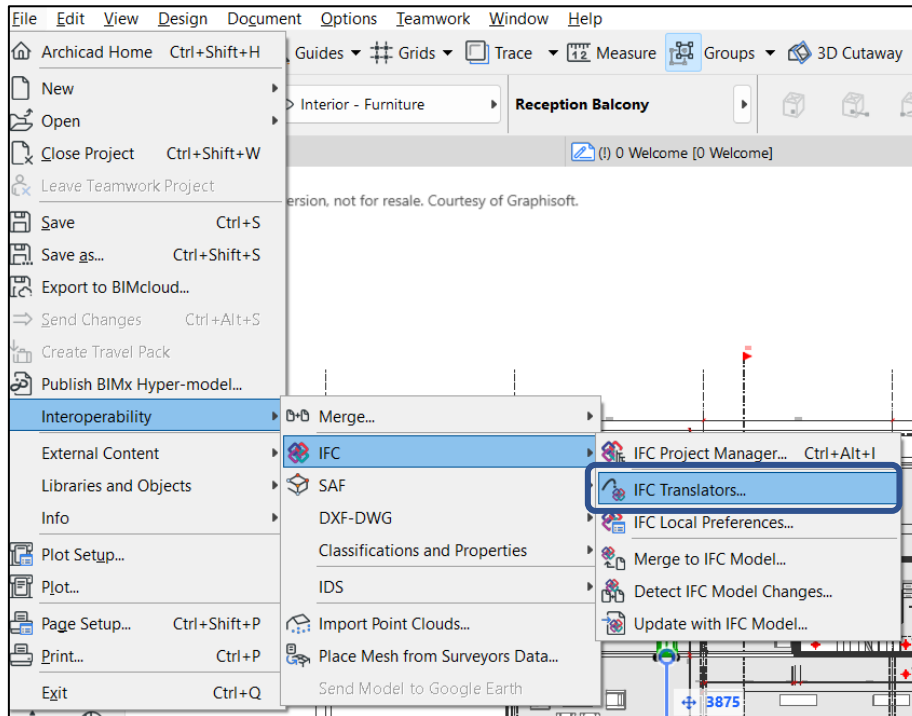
File Edit View Design Document Options Teamwork Window Help

Archicad Home Ctrl+Shift+H
New
Open
Close Project Ctrl+Shift+W
Leave Teamwork Project
Save Ctrl+S
Save as... Ctrl+Shift+S
Export to BIMcloud...
Send Changes Ctrl+Alt+S
Create Travel Pack
Publish BIMx Hyper-model...
Interoperability
External Content
Libraries and Objects
Info
Plot Setup...
Plot...
Page Setup... Ctrl+Shift+P
Print... Ctrl+P
Exit Ctrl+Q

Guides Grids Trace Measure Groups 3D Cutaway

Interior - Furniture
Reception Balcony

(!) 0 Welcome [0 Welcome]

ersion, not for resale. Courtesy of Graphisoft.

Merge...
IFC
SAF
DXF-DWG
Classifications and Properties
IDS
Import Point Clouds...
Place Mesh from Surveyors Data...
Send Model to Google Earth

IFC Project Manager... Ctrl+Alt+I
IFC Translators...
IFC Local Preferences...
Merge to IFC Model...
Detect IFC Model Changes...
Update with IFC Model...

3875